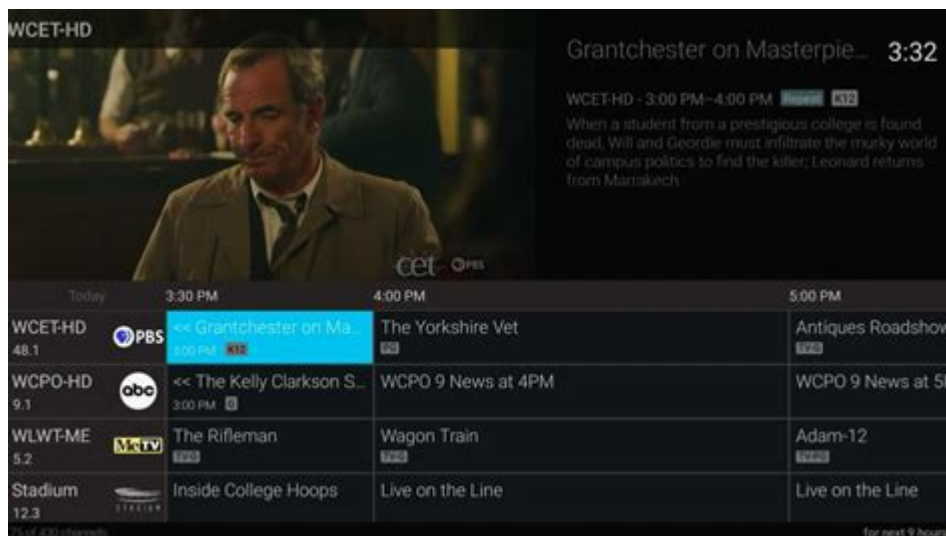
WCET-HD

Grantchester on Masterpie... 3:32

WCET-HD · 3:00 PM–4:00 PM Repeat K12

When a student from a prestigious college is found dead, Will and Geordie must infiltrate the murky world of campus politics to find the killer; Leonard returns from Marrakech

cet PBS

| Today | 3:30 PM | 4:00 PM | 5:00 PM |
|---|---|---|---|
| WCET-HD 48.1 PBS | << Grantchester on Ma... 3:00 PM K12 | The Yorkshire Vet PG | Antiques Roadshow TVG |
| WCPO-HD 9.1 abc | << The Kelly Clarkson S... 3:00 PM G | WCPO 9 News at 4PM | WCPO 9 News at 5 |
| WLWT-ME 5.2 MeTV | The Rifleman TVG | Wagon Train TVG | Adam-12 TVPG |
| Stadium 12.3 STADIUM | Inside College Hoops | Live on the Line | Live on the Line |

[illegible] of 430 channels

for next 9 hours